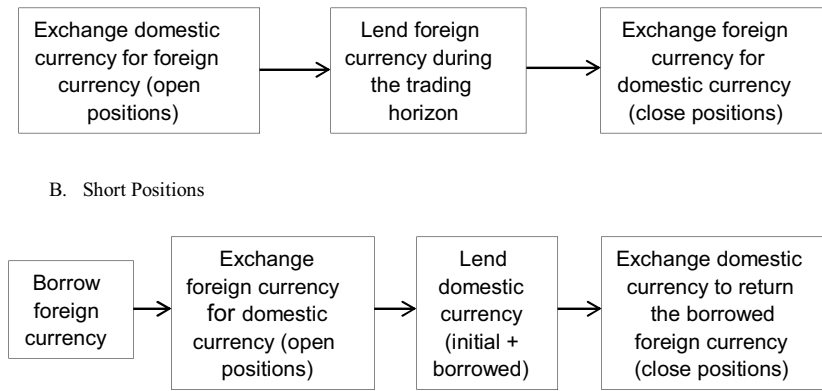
Exchange domestic currency for foreign currency (open positions)

Lend foreign currency during the trading horizon

Exchange foreign currency for domestic currency (close positions)

B. Short Positions

Borrow foreign currency

Exchange foreign currency for domestic currency (open positions)

Lend domestic currency (initial + borrowed)

Exchange domestic currency to return the borrowed foreign currency (close positions)